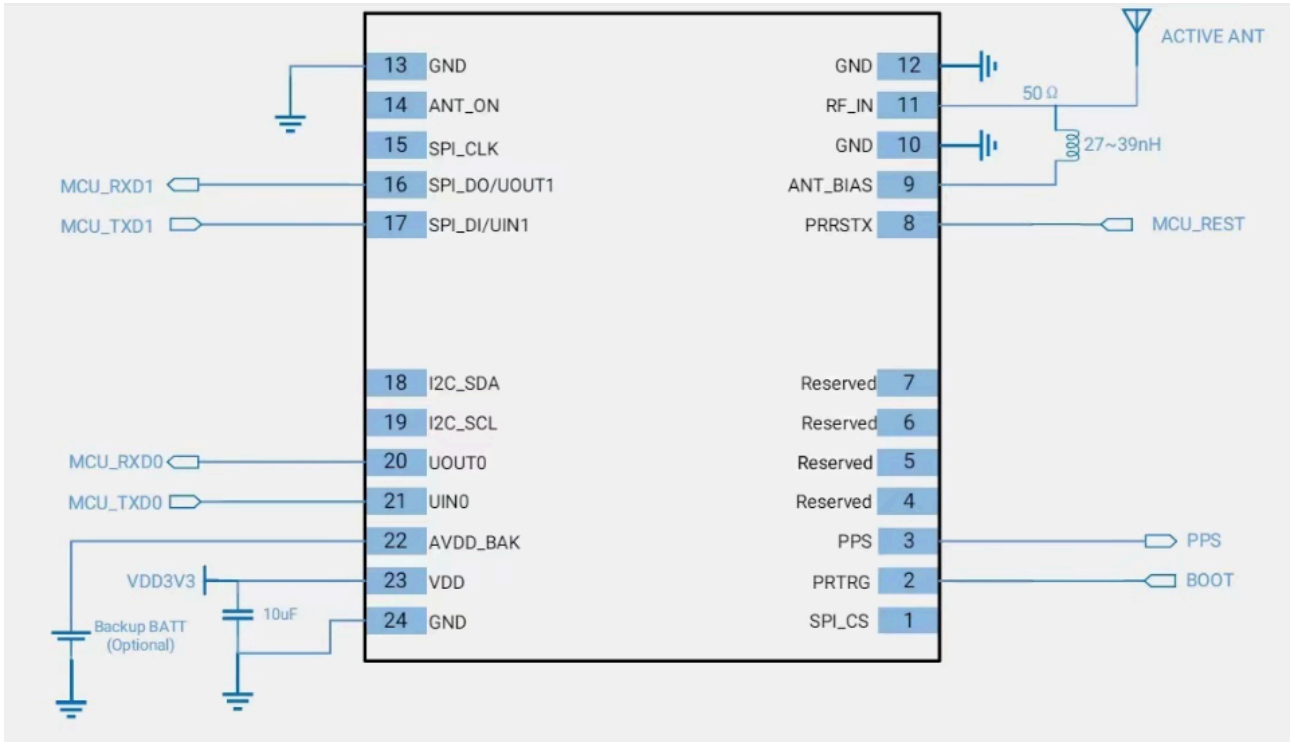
ACTIVE ANT

13 GND
14 ANT_ON
15 SPI_CLK
MCU_RXD1
16 SPI_DO/UOUT1
MCU_TXD1
17 SPI_DI/UIN1

GND 12
RF_IN 11
50 Ω
GND 10
27~39nH
ANT_BIAS 9
PRRSTX 8
MCU_REST

18 I2C_SDA
19 I2C_SCL
MCU_RXD0
20 UOUT0
MCU_TXD0
21 UIN0
22 AVDD_BAK
VDD3V3
23 VDD
10uF
24 GND
Backup BATT (Optional)

Reserved 7
Reserved 6
Reserved 5
Reserved 4
PPS 3
PPS
PRTRG 2
BOOT
SPI_CS 1